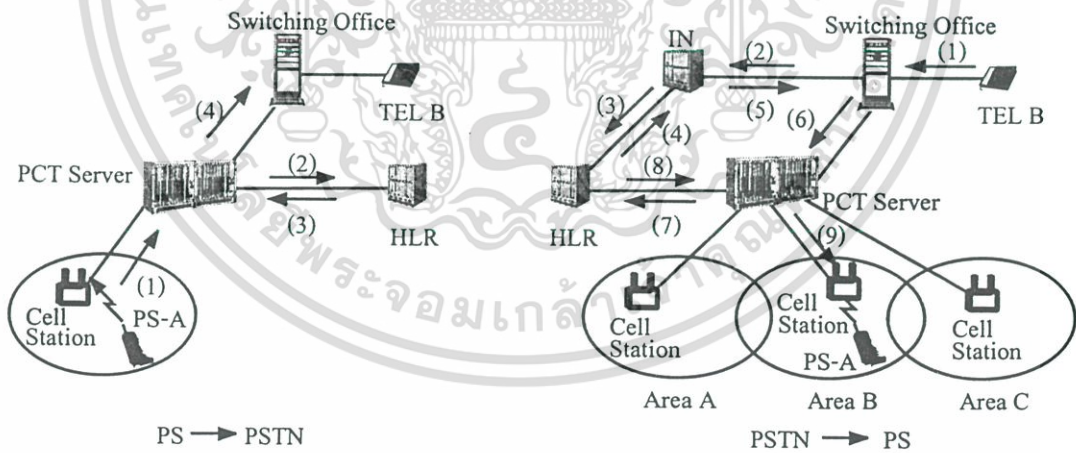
Switching Office
(4)
TEL B
PCT Server
(2)
(3)
HLR
(1)
Cell Station
PS-A

PS → PSTN

IN
(2)
Switching Office
(1)
(3)
(4)
(5)
(6)
TEL B
HLR
(8)
(7)
PCT Server
(9)
Cell Station
Cell Station
PS-A
Cell Station
Area A
Area B
Area C

PSTN → PS